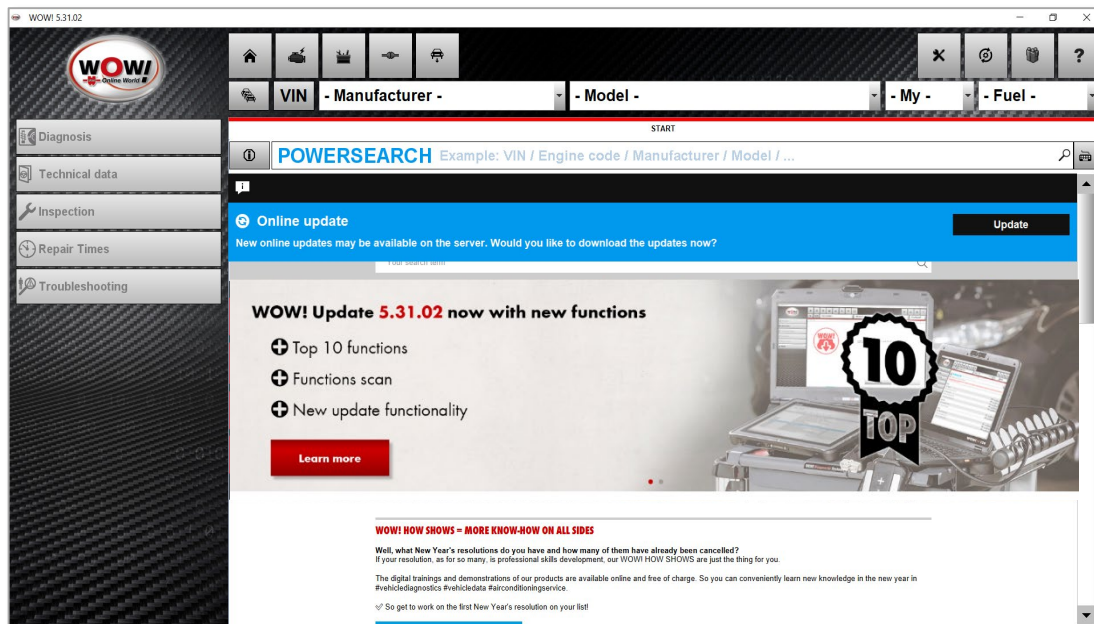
WOW! 5.31.02

WOW! Online World

VIN - Manufacturer - - Model - - My - - Fuel -

START

POWERSEARCH Example: VIN / Engine code / Manufacturer / Model / ...

Diagnosis

Technical data

Inspection

Repair Times

Troubleshooting

Online update

New online updates may be available on the server. Would you like to download the updates now?

Update

Your search term

WOW! Update 5.31.02 now with new functions

Top 10 functions

Functions scan

New update functionality

Learn more

10 TOP

WOW! HOW SHOWS = MORE KNOW-HOW ON ALL SIDES

Well, what New Year's resolutions do you have and how many of them have already been cancelled?
If your resolution, as for so many, is professional skills development, our WOW! HOW SHOWS are just the thing for you.

The digital trainings and demonstrations of our products are available online and free of charge. So you can conveniently learn new knowledge in the new year in #vehiclediagnostics #vehicledata #airconditioningservice.

So get to work on the first New Year's resolution on your list!